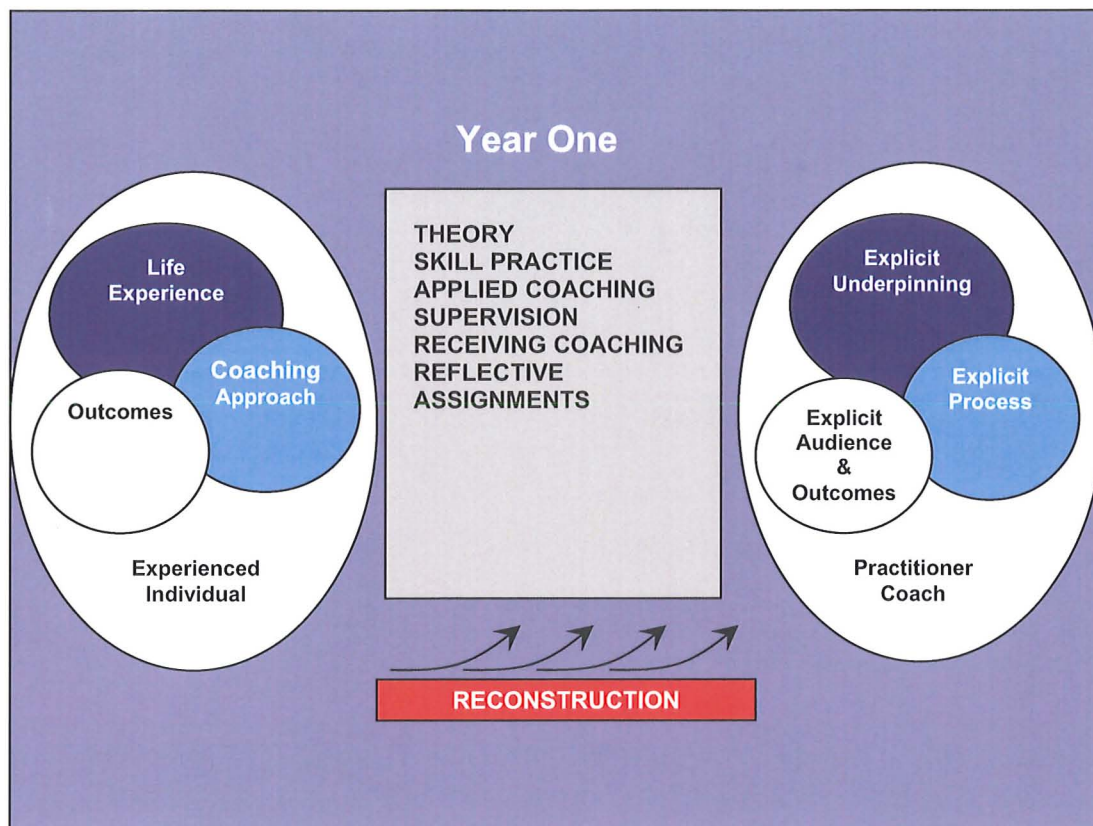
Year One

Life Experience

Coaching Approach

Outcomes

Experienced Individual

THEORY
SKILL PRACTICE
APPLIED COACHING
SUPERVISION
RECEIVING COACHING
REFLECTIVE ASSIGNMENTS

Explicit Underpinning

Explicit Process

Explicit Audience & Outcomes

Practitioner Coach

RECONSTRUCTION